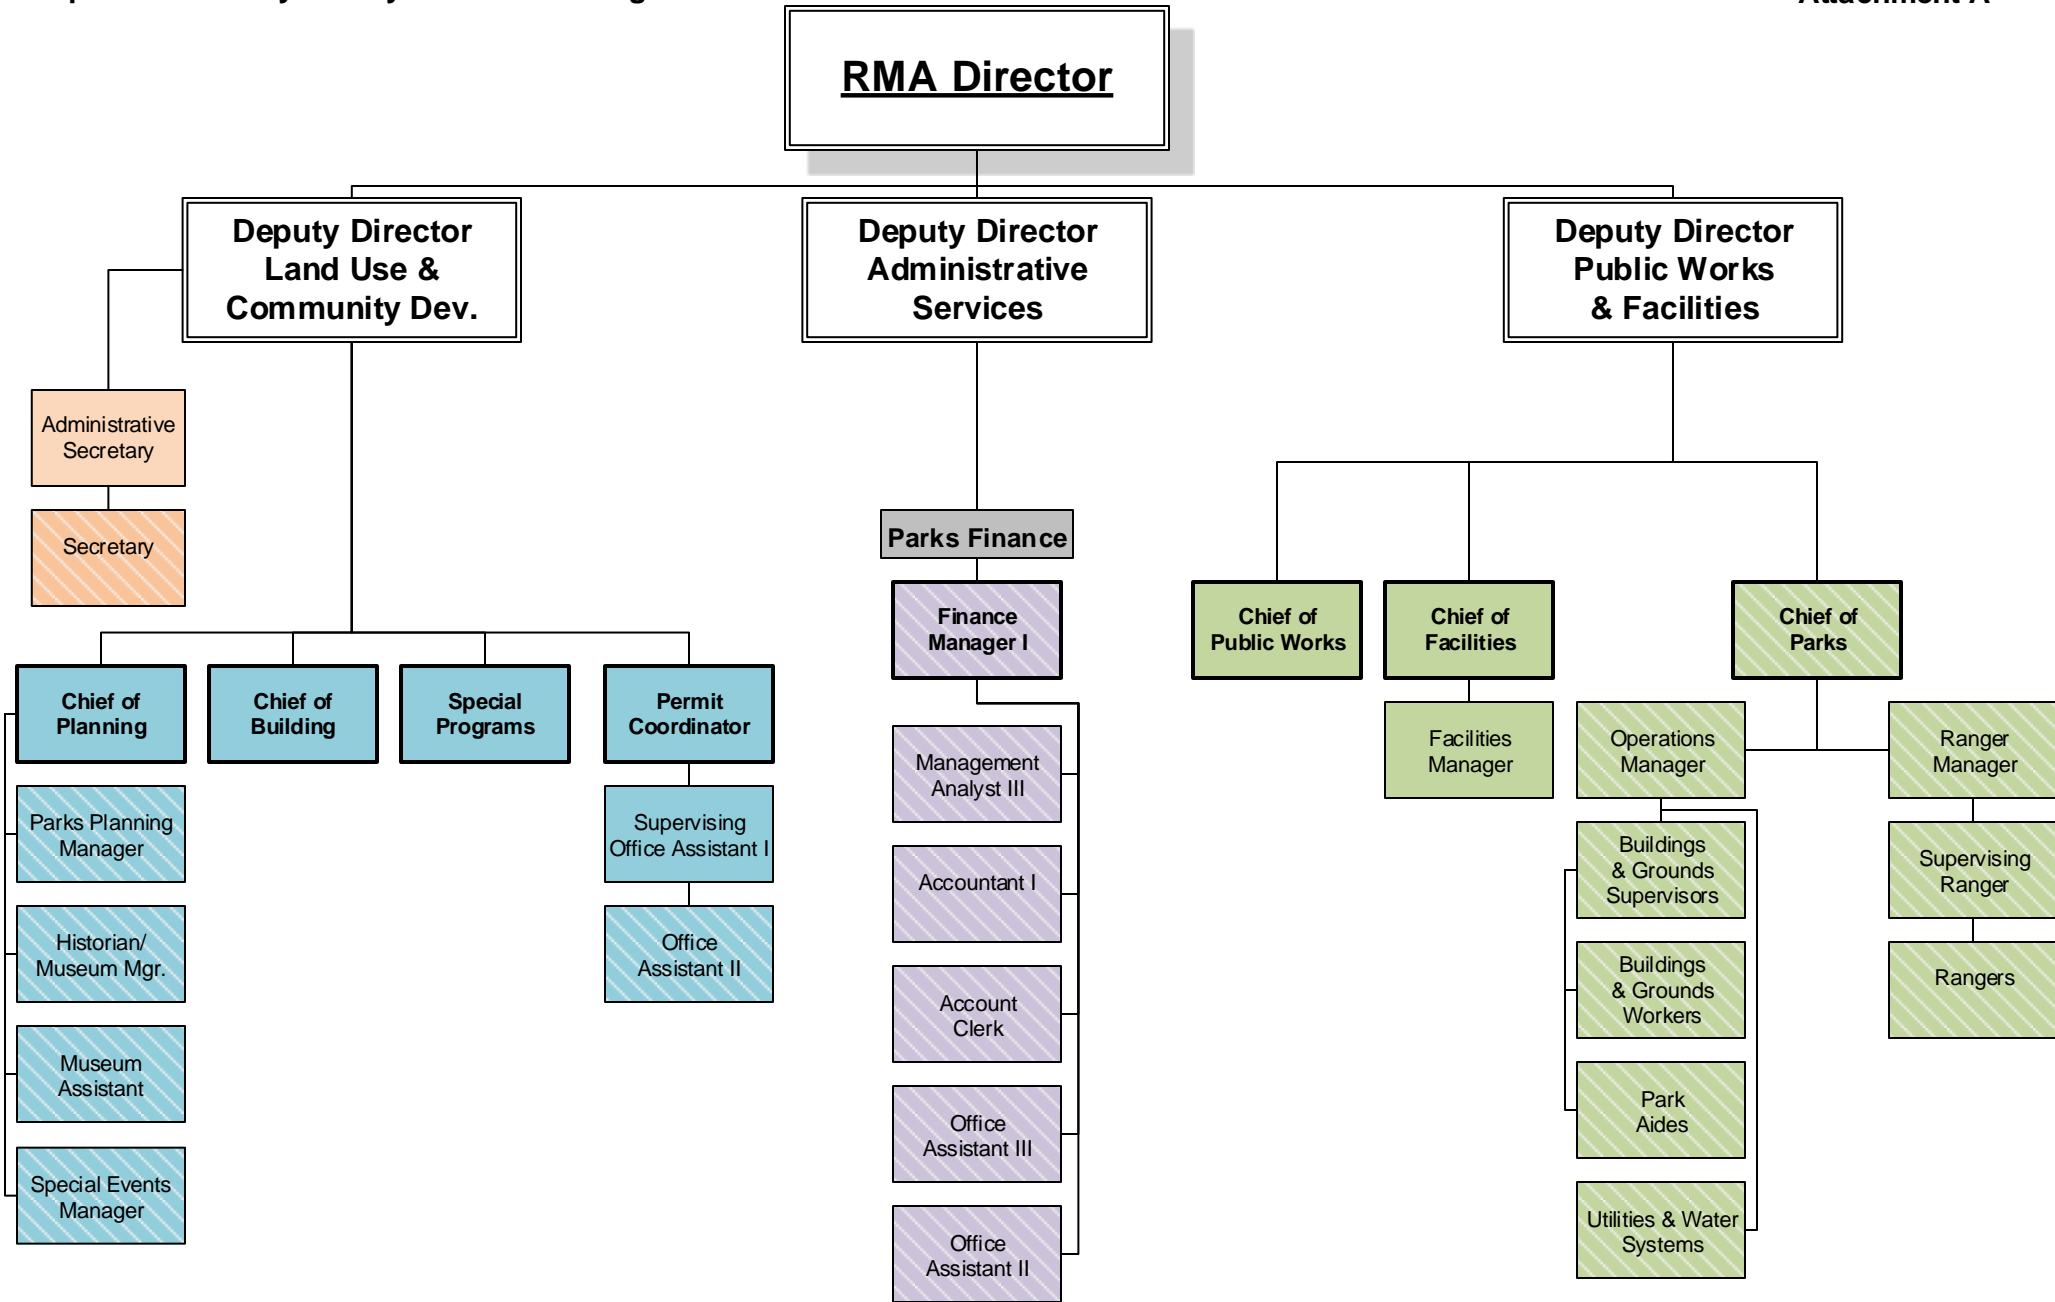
RMA Director

Deputy Director Land Use & Community Dev.

Deputy Director Administrative Services

Deputy Director Public Works & Facilities

Administrative Secretary

Secretary

Chief of Planning

Chief of Building

Special Programs

Permit Coordinator

Parks Planning Manager

Historian/ Museum Mgr.

Museum Assistant

Special Events Manager

Supervising Office Assistant I

Office Assistant II

Parks Finance

Finance Manager I

Management Analyst III

Accountant I

Account Clerk

Office Assistant III

Office Assistant II

Chief of Public Works

Chief of Facilities

Chief of Parks

Facilities Manager

Operations Manager

Ranger Manager

Buildings & Grounds Supervisors

Buildings & Grounds Workers

Park Aides

Utilities & Water Systems

Supervising Ranger

Rangers